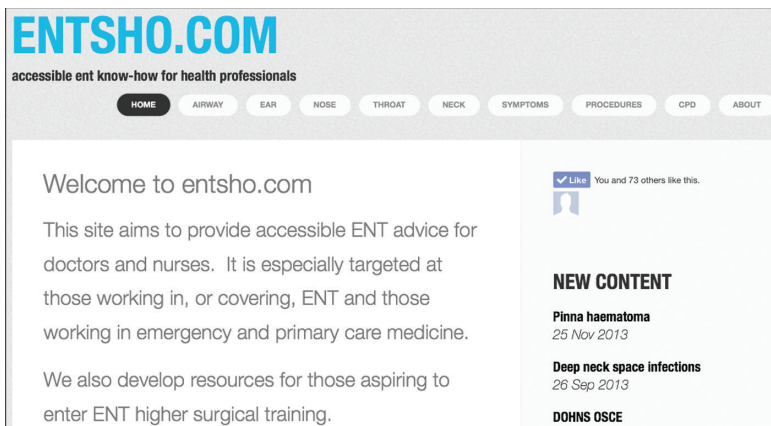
ENTSHO.COM

accessible ent know-how for health professionals

HOME AIRWAY EAR NOSE THROAT NECK SYMPTOMS PROCEDURES CPD ABOUT

Welcome to entsho.com

This site aims to provide accessible ENT advice for doctors and nurses. It is especially targeted at those working in, or covering, ENT and those working in emergency and primary care medicine.

We also develop resources for those aspiring to enter ENT higher surgical training.

Like You and 73 others like this.

NEW CONTENT

Pinna haematoma
25 Nov 2013

Deep neck space infections
26 Sep 2013

DOHNS OSCE